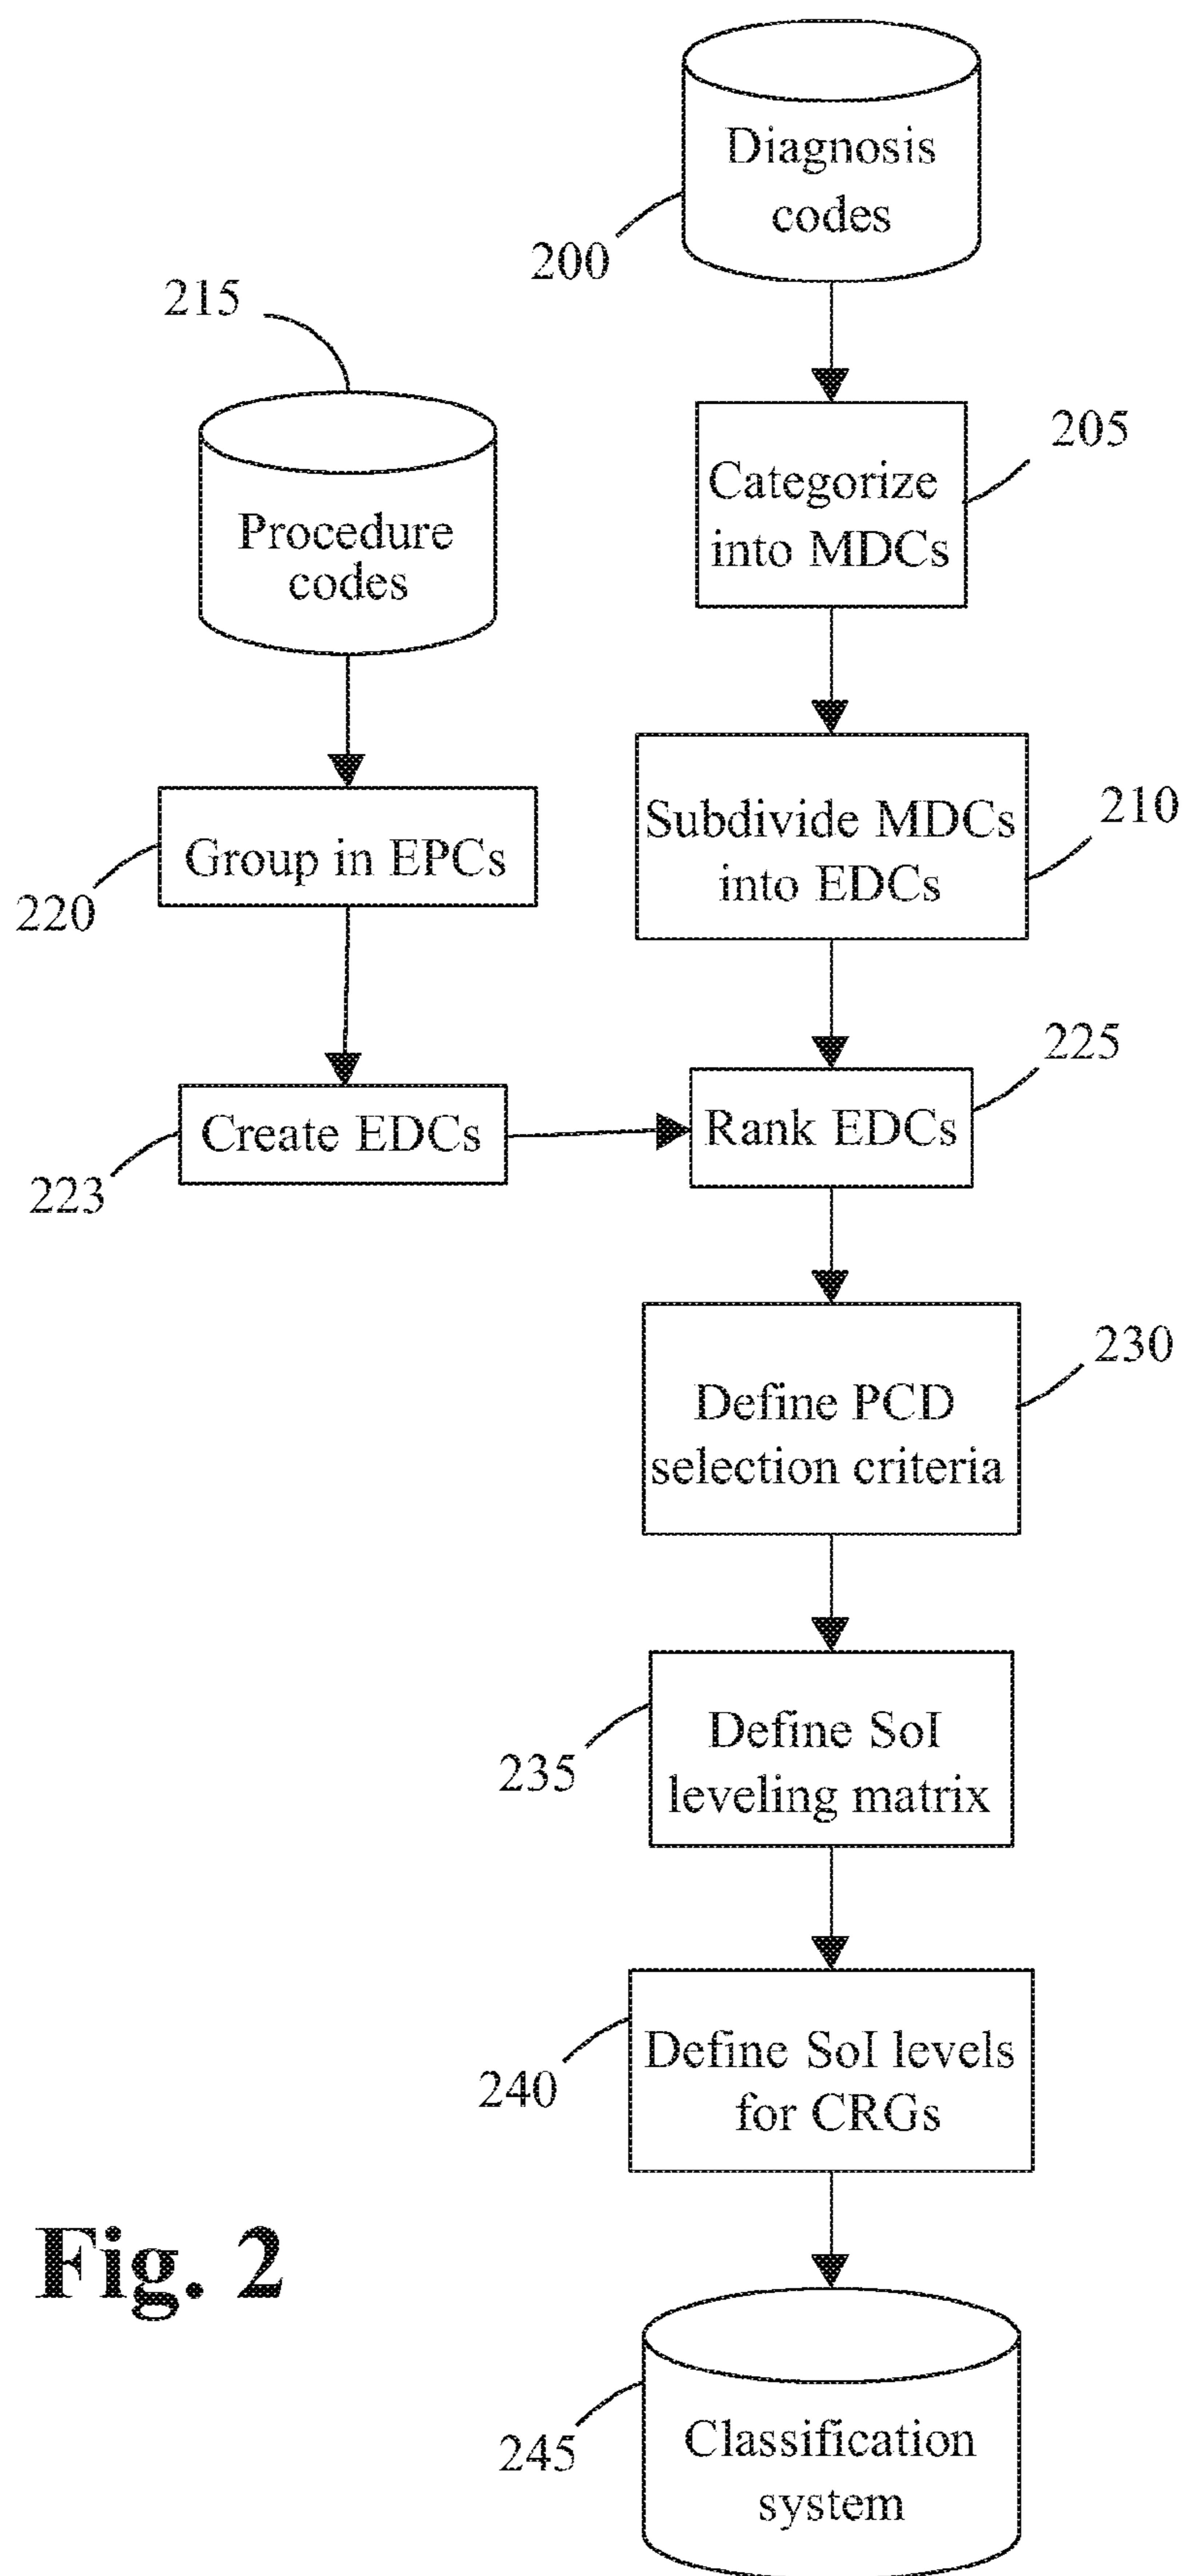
Diagnosis codes

200

215

Procedure codes

Categorize into MDCs

205

Group in EPCs

220

Subdivide MDCs into EDCs

210

225

Create EDCs

223

Rank EDCs

Define PCD selection criteria

230

Define SoI leveling matrix

235

Define SoI levels for CRGs

240

Fig. 2

Classification system

245